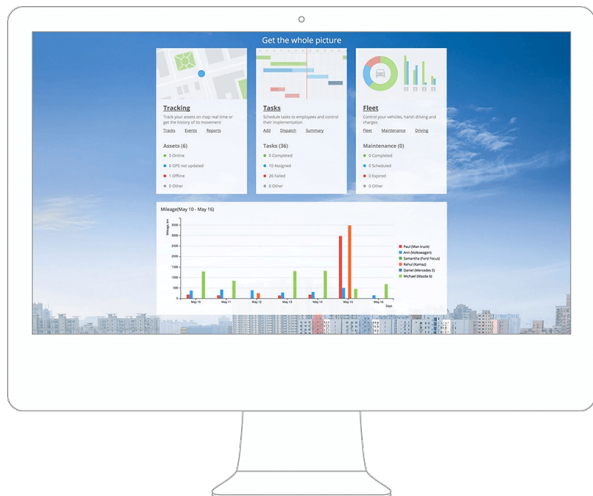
Get the whole picture

Tracking

Track your assets on map real time or get the history of its movement

Tracks Events Reports

Assets (6)

5 Online

0 GPS not updated

1 Offline

0 Other

Tasks

Schedule tasks to employees and control their implementation

Add Dispatch Summary

Tasks (36)

0 Completed

10 Assigned

26 Failed

0 Other

Fleet

Control your vehicles, harsh driving and charges

Fleet Maintenance Driving

Maintenance (0)

0 Completed

0 Scheduled

0 Expired

0 Other

Mileage (May 10 - May 16)

Mileage, km

3500

3000

2500

2000

1500

1000

500

0

May 10 May 11 May 12 May 13 May 14 May 15 May 16

Days

Paul (Man truck)

Ann (Volkswagen)

Samantha (Ford Focus)

Rahul (Kamaz)

Daniel (Mercedes S)

Michael (Mazda 6)